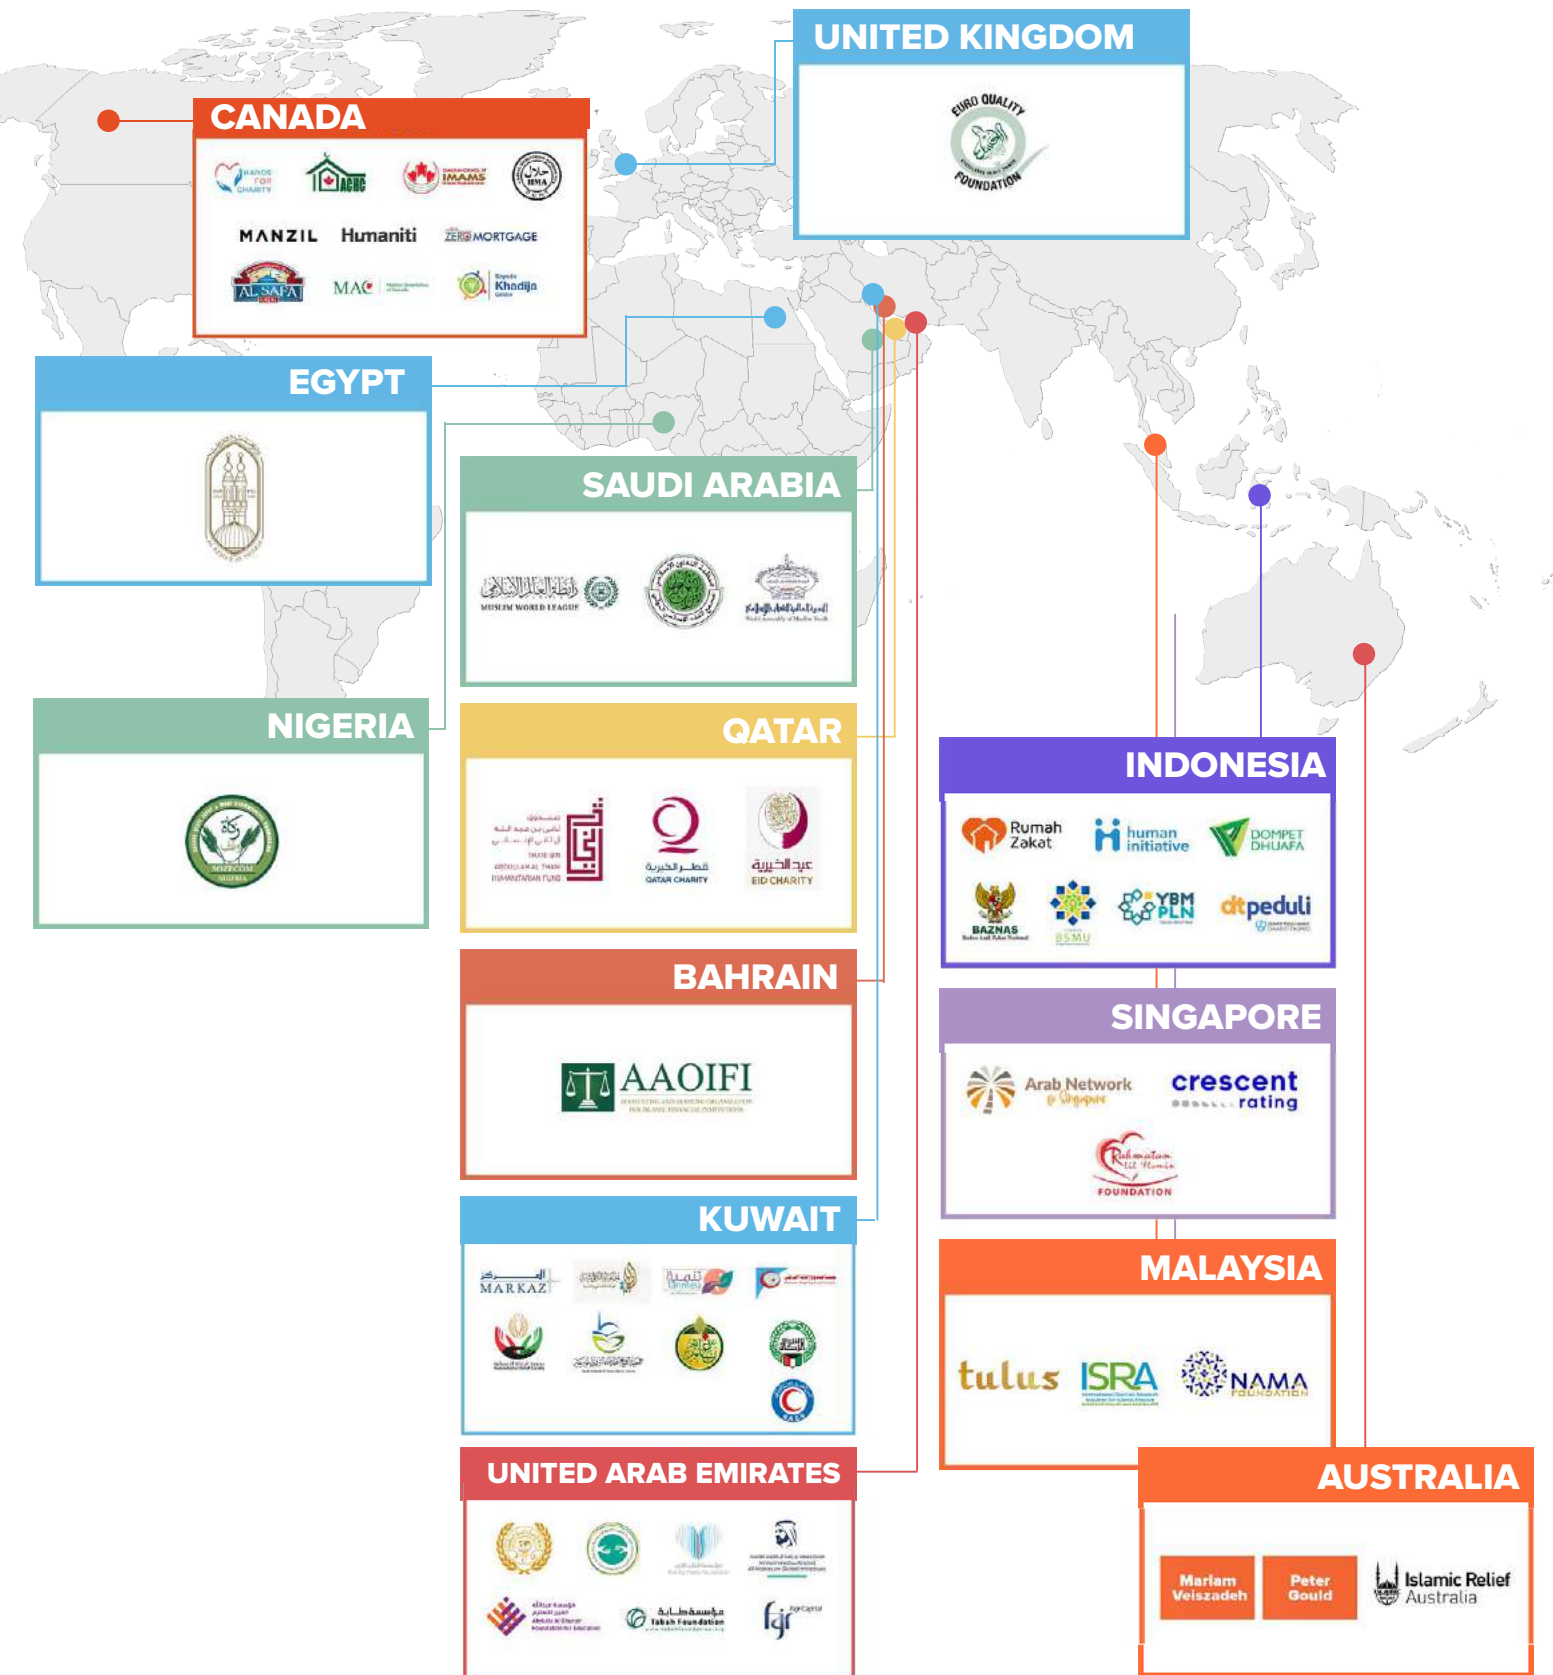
UNITED KINGDOM

EURO QUALITY FOUNDATION

CANADA

HANDS FOR CHARITY

ACHC

IMAMS

IIMA

MANZIL

Humaniti

ZERO MORTGAGE

AL SAFA

MAC

Khadija Centre

EGYPT

SAUDI ARABIA

رابطة العالم الإسلامي
MUSLIM WORLD LEAGUE

QATAR

THANI BIN ABDULLAH AL THANI HUMANITARIAN FUND

قطر الخيرية
QATAR CHARITY

عيد الخيرية
EID CHARITY

NIGERIA

SOFECOM NIGERIA

BAHRAIN

AAOIFI

KUWAIT

MARKAZ

UNITED ARAB EMIRATES

Tabah Foundation

fajr

INDONESIA

Rumah Zakat

human initiative

DOMPET DHUAFA

BAZNAS

BSMU

YBM PLN

dtpeduli

SINGAPORE

Arab Network @ Singapore

crescent rating

Rahmatan Lil 'Alamin FOUNDATION

MALAYSIA

tulus

ISRA

NAMA FOUNDATION

AUSTRALIA

Mariam Veiszadeh

Peter Gould

Islamic Relief Australia